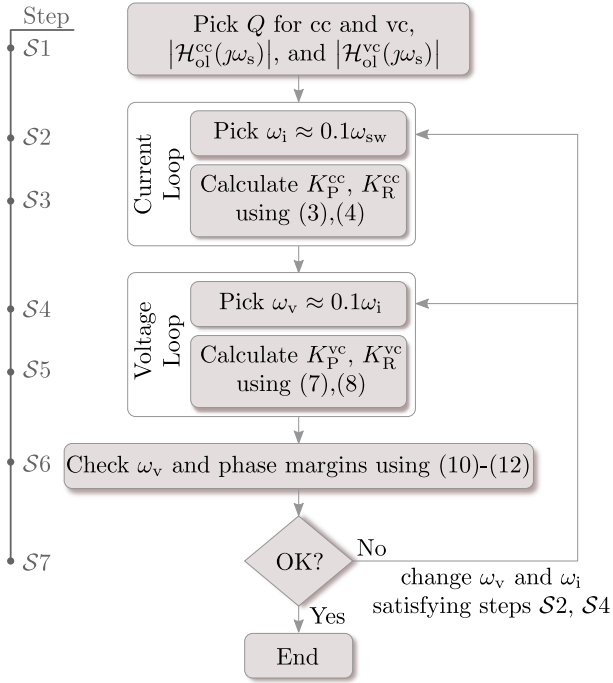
Step

$\mathcal{S}1$

Pick $Q$ for cc and vc, $|\mathcal{H}_{\mathrm{ol}}^{\mathrm{cc}}(\jmath\omega_{\mathrm{s}})|$, and $|\mathcal{H}_{\mathrm{ol}}^{\mathrm{vc}}(\jmath\omega_{\mathrm{s}})|$

$\mathcal{S}2$

Current Loop

Pick $\omega_{\mathrm{i}} \approx 0.1\omega_{\mathrm{sw}}$

$\mathcal{S}3$

Calculate $K_{\mathrm{P}}^{\mathrm{cc}}$, $K_{\mathrm{R}}^{\mathrm{cc}}$ using (3),(4)

$\mathcal{S}4$

Voltage Loop

Pick $\omega_{\mathrm{v}} \approx 0.1\omega_{\mathrm{i}}$

$\mathcal{S}5$

Calculate $K_{\mathrm{P}}^{\mathrm{vc}}$, $K_{\mathrm{R}}^{\mathrm{vc}}$ using (7),(8)

$\mathcal{S}6$

Check $\omega_{\mathrm{v}}$ and phase margins using (10)-(12)

$\mathcal{S}7$

OK?

No

change $\omega_{\mathrm{v}}$ and $\omega_{\mathrm{i}}$ satisfying steps $\mathcal{S}2$, $\mathcal{S}4$

Yes

End